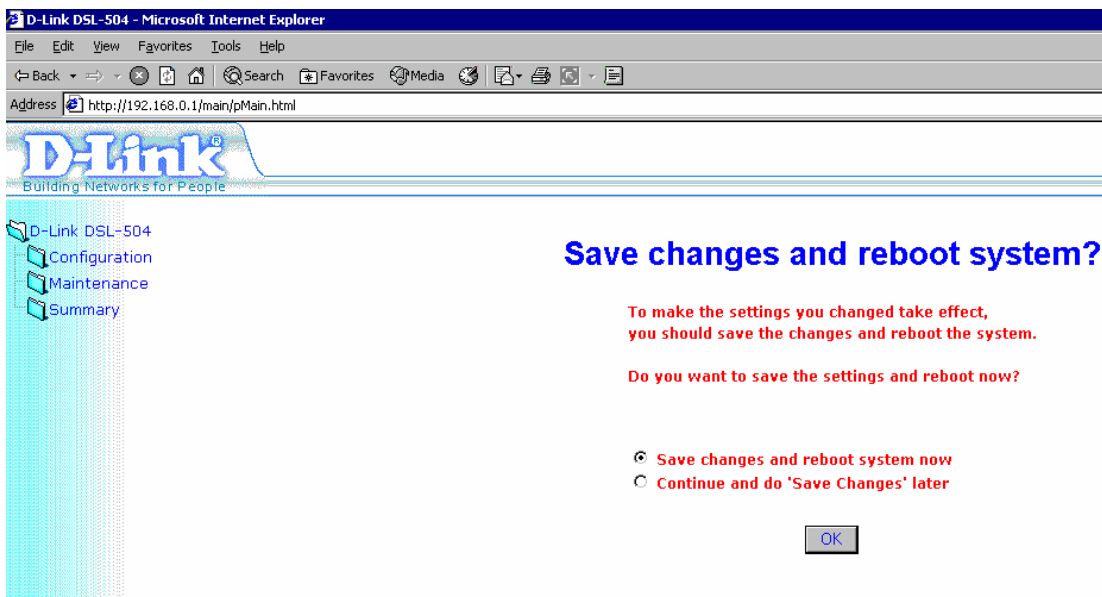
D-Link DSL-504 - Microsoft Internet Explorer

File Edit View Favorites Tools Help

Back Search Favorites Media

Address http://192.168.0.1/main/pMain.html

D-Link
Building Networks for People

D-Link DSL-504
Configuration
Maintenance
Summary

Save changes and reboot system?

To make the settings you changed take effect, you should save the changes and reboot the system.

Do you want to save the settings and reboot now?

Save changes and reboot system now
Continue and do 'Save Changes' later

OK